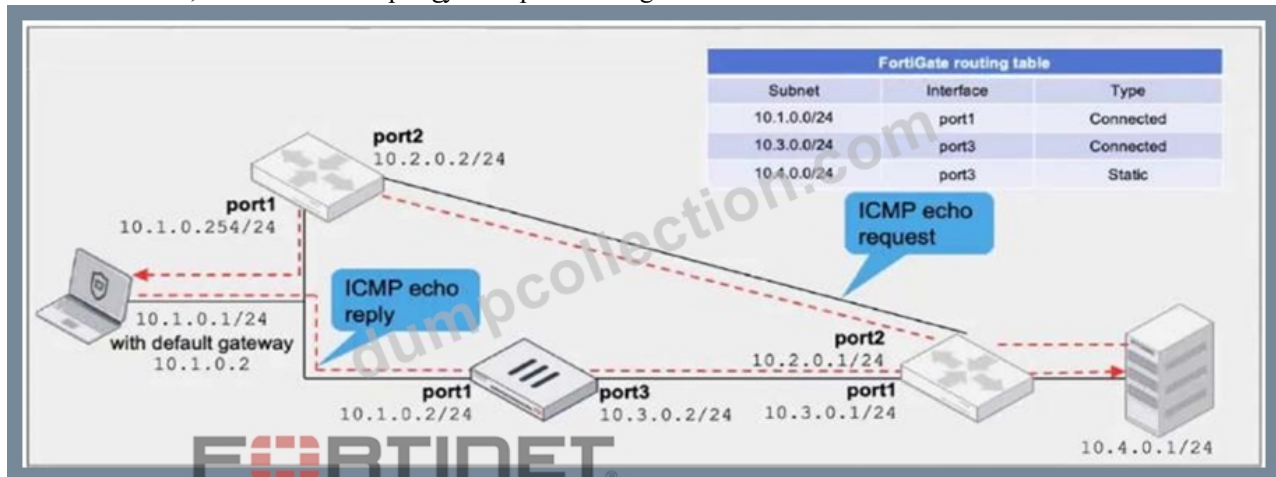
| FortiGate routing table | | |
|---|---|---|
| Subnet | Interface | Type |
| 10.1.0.0/24 | port1 | Connected |
| 10.3.0.0/24 | port3 | Connected |
| 10.4.0.0/24 | port3 | Static |

port2
10.2.0.2/24

port1
10.1.0.254/24

ICMP echo request

ICMP echo reply

10.1.0.1/24
with default gateway
10.1.0.2

port2
10.2.0.1/24

port1
10.3.0.1/24

port1
10.1.0.2/24

port3
10.3.0.2/24

10.4.0.1/24

dumpcollection.com

FERTINET